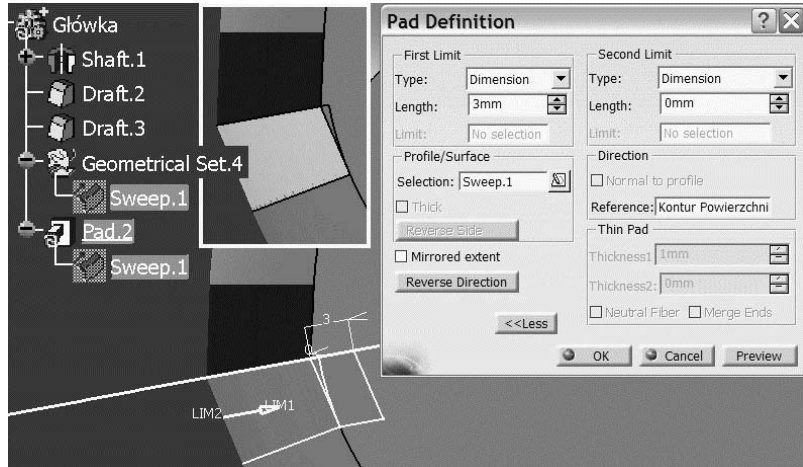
Główka
Shaft.1
Draft.2
Draft.3
Geometrical Set.4
Sweep.1
Pad.2
Sweep.1

Pad Definition

First Limit
Type: Dimension
Length: 3mm
Limit: No selection

Second Limit
Type: Dimension
Length: 0mm
Limit: No selection

Profile/Surface
Selection: Sweep.1
Thick
Reverse Side

Direction
Normal to profile
Reference: Kontur Powierzchni

Mirrored extent
Reverse Direction

Thin Pad
Thickness1: 1mm
Thickness2: 0mm
Neutral Fiber
Merge Ends

<<Less

OK
Cancel
Preview

3
LIM2
LIM1